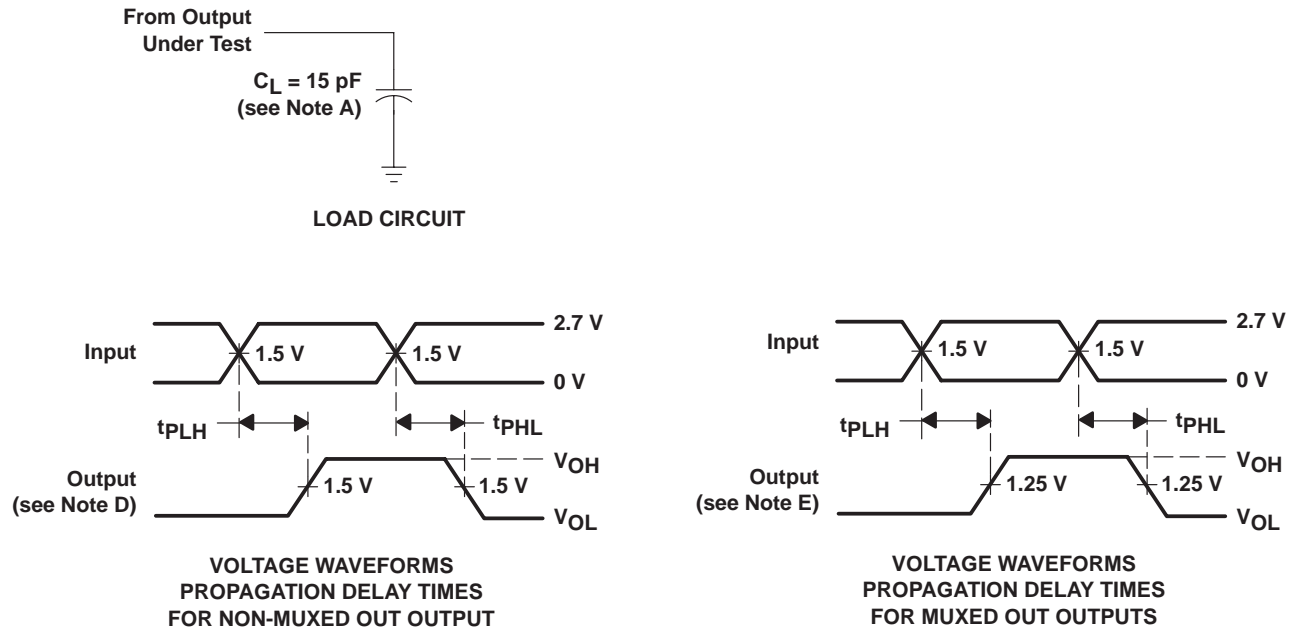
From Output Under Test

$C_L$ = 15 pF (see Note A)

LOAD CIRCUIT

Input

1.5 V

1.5 V

2.7 V

0 V

$t_{PLH}$

$t_{PHL}$

Output (see Note D)

1.5 V

1.5 V

$V_{OH}$

$V_{OL}$

VOLTAGE WAVEFORMS PROPAGATION DELAY TIMES FOR NON-MUXED OUT OUTPUT

Input

1.5 V

1.5 V

2.7 V

0 V

$t_{PLH}$

$t_{PHL}$

Output (see Note E)

1.25 V

1.25 V

$V_{OH}$

$V_{OL}$

VOLTAGE WAVEFORMS PROPAGATION DELAY TIMES FOR MUXED OUT OUTPUTS